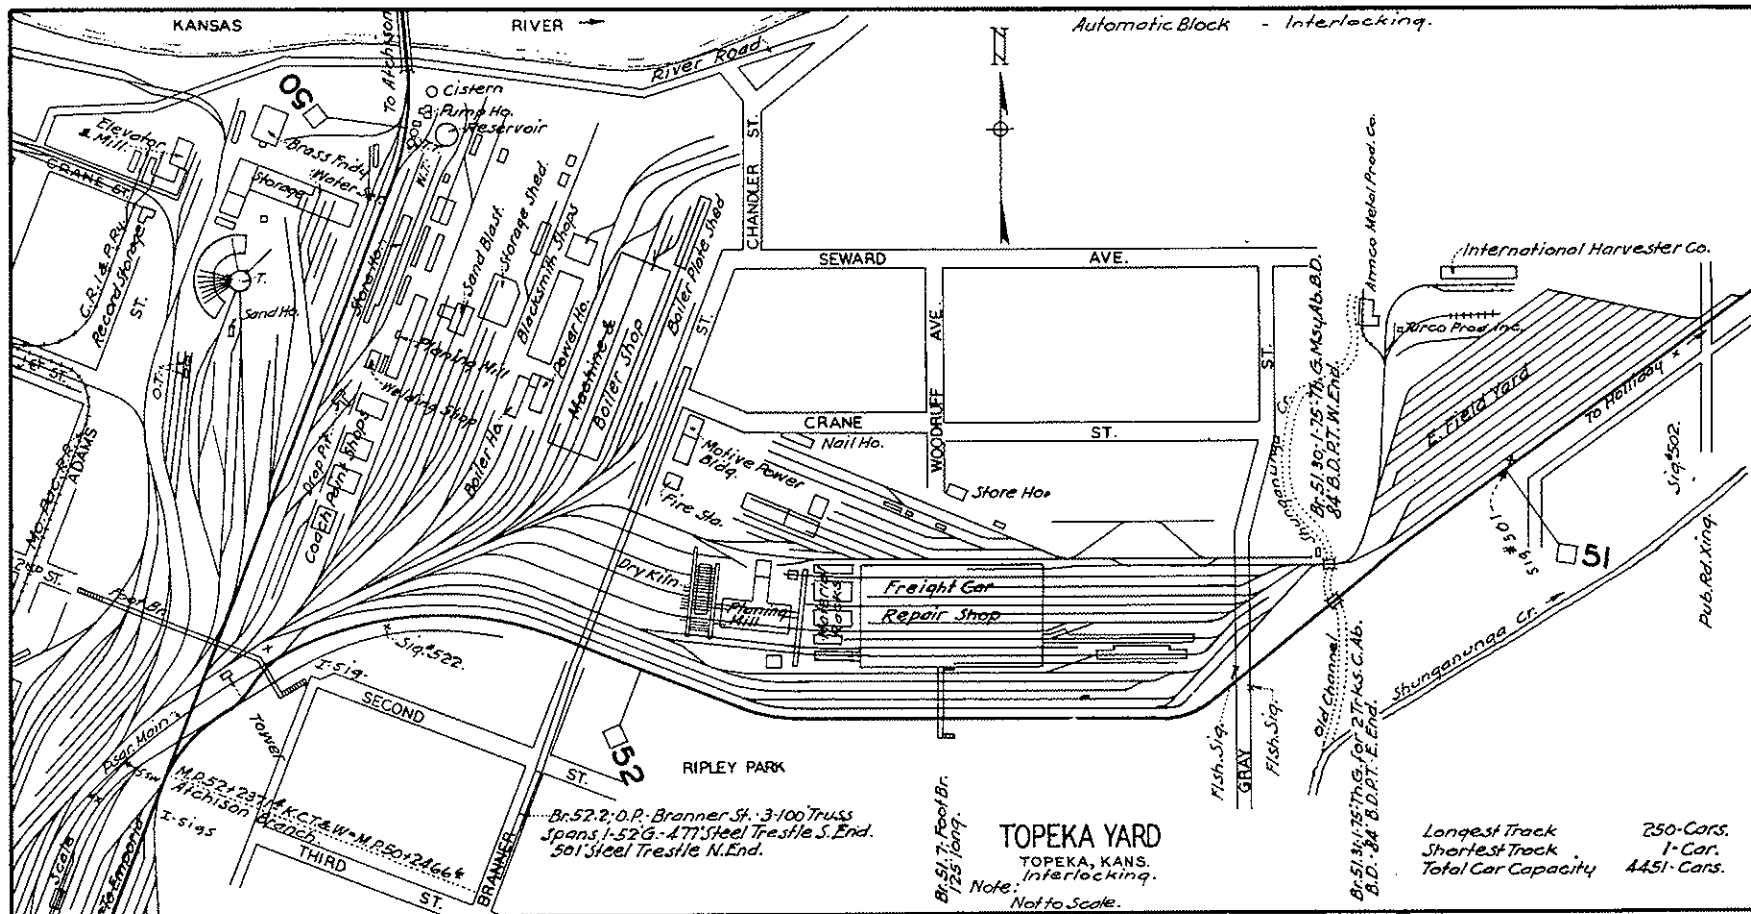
KANSAS
RIVER →
Automatic Block - Interlocking.
River Road
To Atchison
50
O Cistern
Pump Ho.
Reservoir
Elevator & Mill
Brass Fndy.
Water Sta.
Storage
CRANE ST.
C.R.I.& P. Ry. Record Storage
ST.
T.
Sand Ho.
Store Ho.
Sand Blast
Storage Shed
Blacksmith Shops
Power Ho.
Machine & Boiler Shop
Boiler Plate Shed
Planing Mill
Welding Shop
Boiler Ho.
CHANDLER ST.
SEWARD
AVE.
ST.
WOODRUFF AVE.
ST.
CRANE
ST.
Nail Ho.
Motive Power Bldg.
Fire Sta.
Store Ho.
Drop Pit
Coach Paint Shop
ADAMS
MO.P.&C.R.R.
ST.
Foot Br.
Dry Kiln
Planing Mill
Material Racks
Freight Car
Repair Shop
Sig.#522.
I-Sig.
SECOND
Tower
Psgr. Main
M.P.52+237 A.K.C.T.&W.-M.P.50+2464
Atchison Branch.
I-Sigs
Scale
THIRD
ST.
ST.
52
RIPLEY PARK
Br.52.2; O.P.-Branner St.-3-100' Truss Spans 1-52' G.-471' Steel Trestle S. End. 501' Steel Trestle N. End.
BRANNER
Br.51.7-Foot Br. 125' long.
TOPEKA YARD
TOPEKA, KANS.
Interlocking.
Note: Not to Scale.
Flsh.Sig.
GRAY
Flsh.Sig.
Old Channel
Br.51.3;1-75' Th.G. for 2 Trk-S.C.Ab. B.D.-84' B.D.P.T. E. End.
Shunganunga Cr.
Br.51.30;1-75' Th.G.-Msy.Ab.B.D. 84' B.D.P.T. W. End.
Armco Metal Prod. Co.
Tirco Prod. Inc.
International Harvester Co.
E. Field Yard
To Holliday
Sig.#501
Sig.#502.
51
Shunganunga Cr.
Pub.Rd.Xing.
Longest Track 250-Cars.
Shortest Track 1-Car.
Total Car Capacity 4451-Cars.